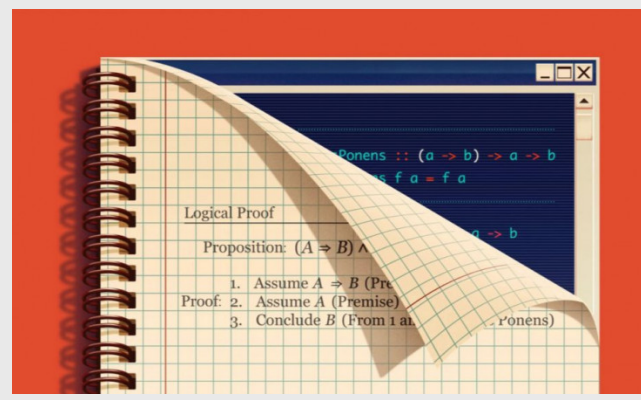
Ponens :: (a -> b) -> a -> b
s f a = f a

-> b

Logical Proof

Proposition: $(A \Rightarrow B) \wedge$

Proof: 1. Assume $A \Rightarrow B$ (Pre
2. Assume $A$ (Premise)
3. Conclude $B$ (From 1 a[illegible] Ponens)